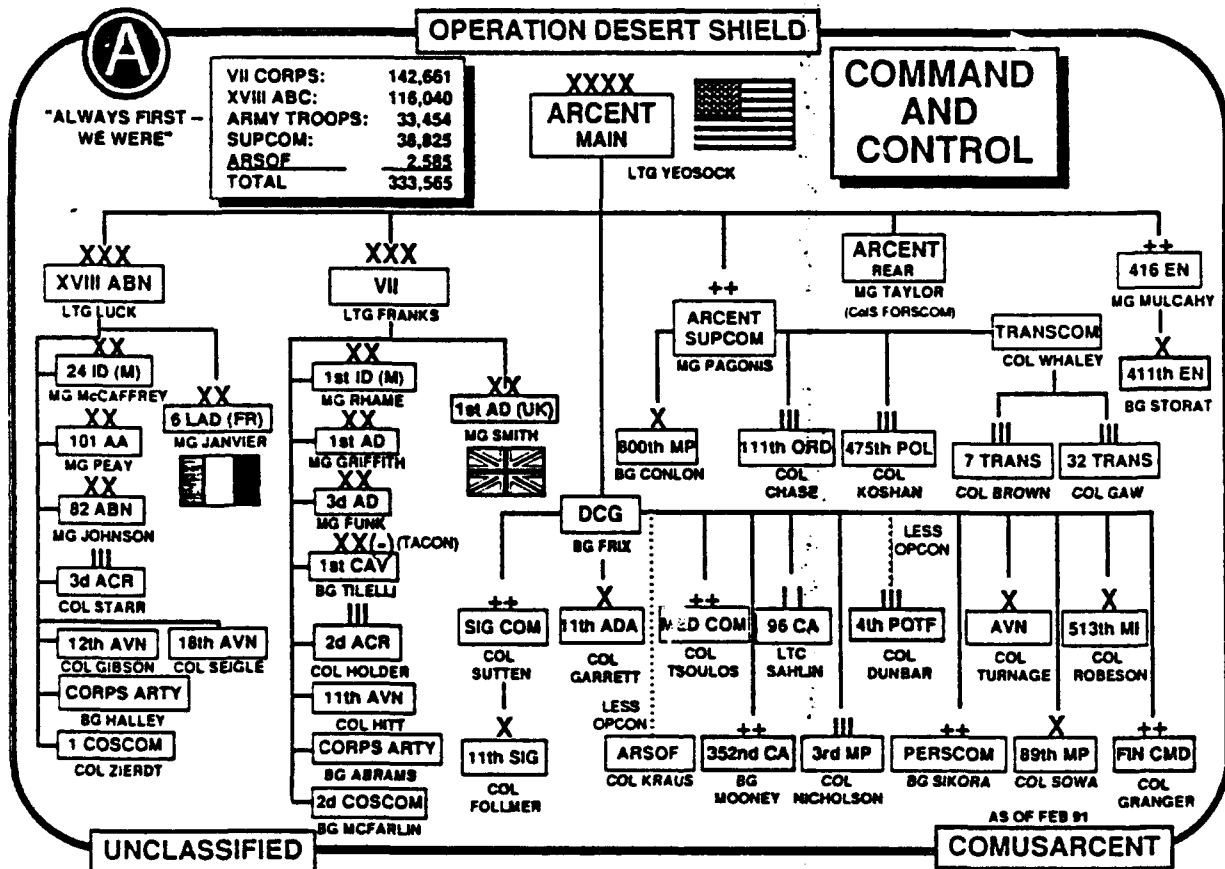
OPERATION DESERT SHIELD

A

"ALWAYS FIRST – WE WERE"

| | |
|---|---|
| VII CORPS: | 142,661 |
| XVIII ABC: | 116,040 |
| ARMY TROOPS: | 33,454 |
| SUPCOM: | 38,825 |
| ARSOF | 2,585 |
| TOTAL | 333,565 |

XXXX
ARCENT MAIN
LTG YEOSOCK

COMMAND AND CONTROL

XXX
XVIII ABN
LTG LUCK

XX
24 ID (M)
MG McCAFFREY

XX
6 LAD (FR)
MG JANVIER

XX
101 AA
MG PEAY

XX
82 ABN
MG JOHNSON

III
3d ACR
COL STARR

12th AVN
COL GIBSON

18th AVN
COL SEIGLE

CORPS ARTY
BG HALLEY

1 COSCOM
COL ZIERDT

XXX
VII
LTG FRANKS

XX
1st ID (M)
MG RHAME

XX
1st AD (UK)
MG SMITH

XX
1st AD
MG GRIFFITH

XX
3d AD
MG FUNK

XX(-) (TACON)
1st CAV
BG TILELLI

III
2d ACR
COL HOLDER

11th AVN
COL HITT

CORPS ARTY
BG ABRAMS

2d COSCOM
BG MCFARLIN

ARCENT REAR
MG TAYLOR (CofS FORSCOM)

++
416 EN
MG MULCAHY

X
411th EN
BG STORAT

++
ARCENT SUPCOM
MG PAGONIS

TRANSCOM
COL WHALEY

X
800th MP
BG CONLON

III
111th ORD
COL CHASE

III
475th POL
COL KOSHAN

III
7 TRANS
COL BROWN

III
32 TRANS
COL GAW

DCG
BG FRIX

LESS OPCON

++
SIG COM
COL SUTTEN

X
11th SIG
COL FOLLMER

X
11th ADA
COL GARRETT

LESS OPCON

++
MED COM
COL TSOULOS

II
96 CA
LTC SAHLIN

III
4th POTF
COL DUNBAR

X
AVN
COL TURNAGE

X
513th MI
COL ROBESON

ARSOF
COL KRAUS

++
352nd CA
BG MOONEY

III
3rd MP
COL NICHOLSON

++
PERSCOM
BG SIKORA

X
89th MP
COL SOWA

++
FIN CMD
COL GRANGER

AS OF FEB 91

UNCLASSIFIED

COMUSARCENT